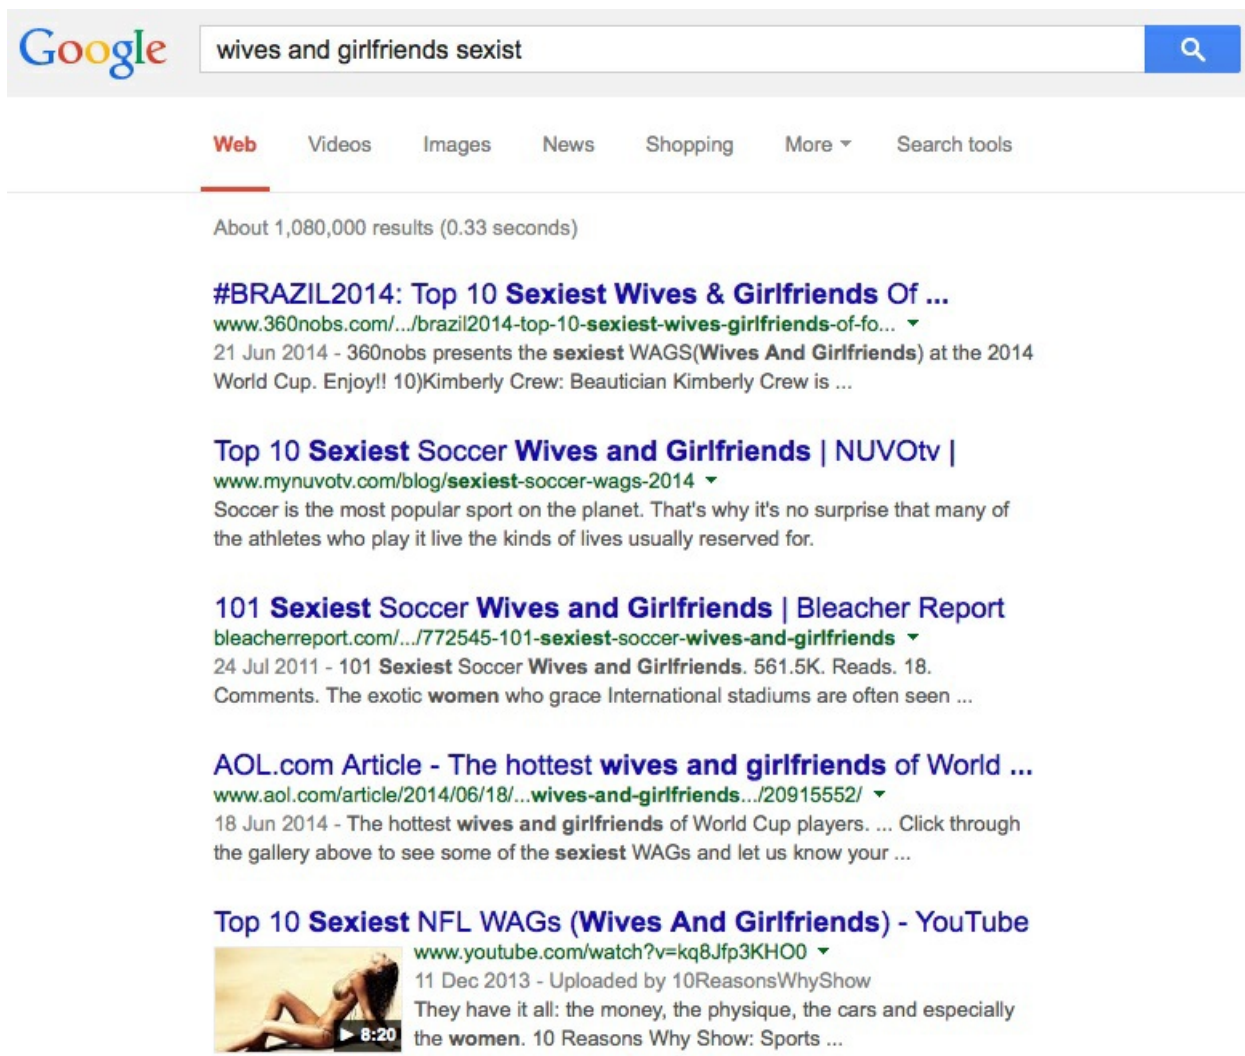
Google

wives and girlfriends sexist

Web Videos Images News Shopping More Search tools

About 1,080,000 results (0.33 seconds)

#BRAZIL2014: Top 10 Sexiest Wives & Girlfriends Of ...
www.360nobs.com/.../brazil2014-top-10-sexiest-wives-girlfriends-of-fo...
21 Jun 2014 - 360nobs presents the sexiest WAGS(Wives And Girlfriends) at the 2014 World Cup. Enjoy!! 10)Kimberly Crew: Beautician Kimberly Crew is ...

Top 10 Sexiest Soccer Wives and Girlfriends | NUVOtv |
www.mynuvotv.com/blog/sexiest-soccer-wags-2014
Soccer is the most popular sport on the planet. That's why it's no surprise that many of the athletes who play it live the kinds of lives usually reserved for.

101 Sexiest Soccer Wives and Girlfriends | Bleacher Report
bleacherreport.com/.../772545-101-sexiest-soccer-wives-and-girlfriends
24 Jul 2011 - 101 Sexiest Soccer Wives and Girlfriends. 561.5K. Reads. 18. Comments. The exotic women who grace International stadiums are often seen ...

AOL.com Article - The hottest wives and girlfriends of World ...
www.aol.com/article/2014/06/18/...wives-and-girlfriends.../20915552/
18 Jun 2014 - The hottest wives and girlfriends of World Cup players. ... Click through the gallery above to see some of the sexiest WAGs and let us know your ...

Top 10 Sexiest NFL WAGs (Wives And Girlfriends) - YouTube
www.youtube.com/watch?v=kq8Jfp3KHO0
11 Dec 2013 - Uploaded by 10ReasonsWhyShow
They have it all: the money, the physique, the cars and especially the women. 10 Reasons Why Show: Sports ...
8:20